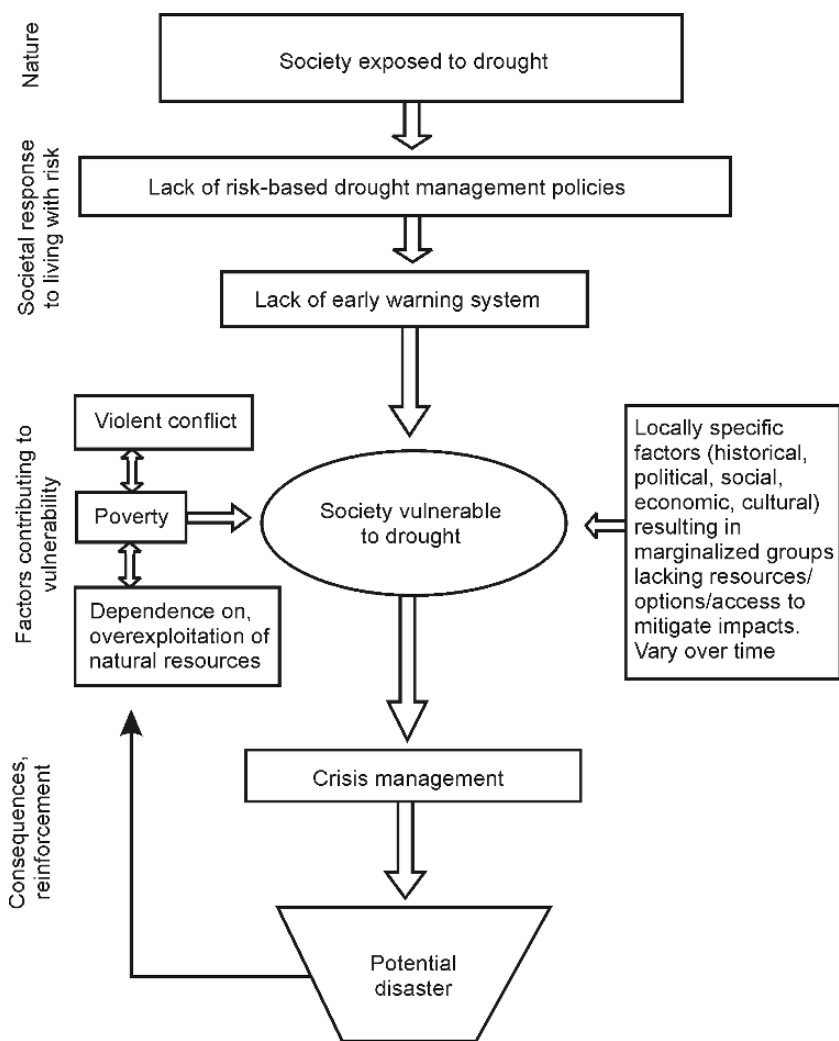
Nature

Society exposed to drought

Societal response to living with risk

Lack of risk-based drought management policies

Lack of early warning system

Factors contributing to vulnerability

Violent conflict

Poverty

Dependence on, overexploitation of natural resources

Society vulnerable to drought

Locally specific factors (historical, political, social, economic, cultural) resulting in marginalized groups lacking resources/ options/access to mitigate impacts. Vary over time

Consequences, reinforcement

Crisis management

Potential disaster